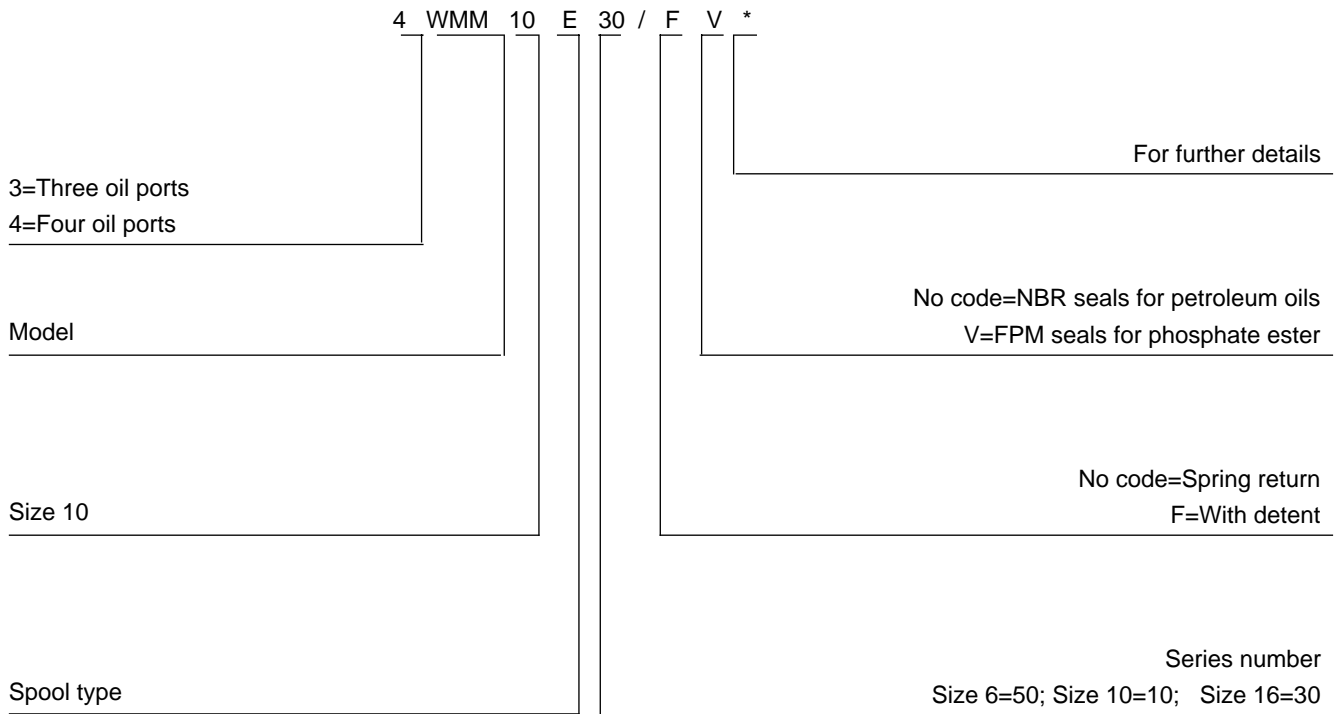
4 WMM 10 E 30 / F V *

For further details

3=Three oil ports
4=Four oil ports

No code=NBR seals for petroleum oils
V=FPM seals for phosphate ester

Model

No code=Spring return
F=With detent

Size 10

Series number
Size 6=50; Size 10=10; Size 16=30

Spool type